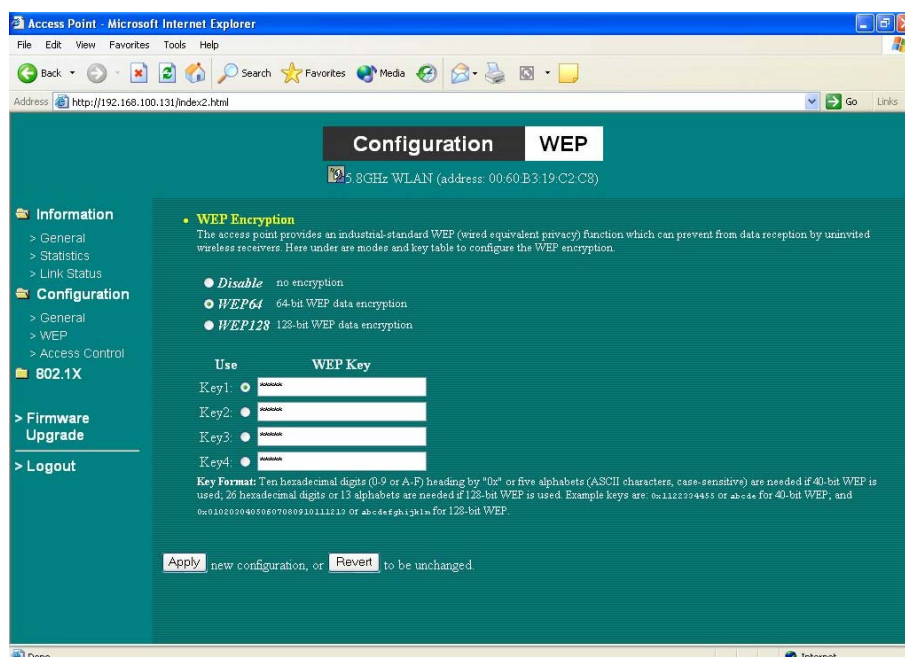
Access Point - Microsoft Internet Explorer

File Edit View Favorites Tools Help

Back Search Favorites Media

Address http://192.168.100.131/index2.html

Go Links

Configuration WEP

5.8GHz WLAN (address: 00:60:B3:19:C2:C8)

Information
> General
> Statistics
> Link Status
Configuration
> General
> WEP
> Access Control
802.1X

> Firmware Upgrade

> Logout

• WEP Encryption

The access point provides an industrial-standard WEP (wired equivalent privacy) function which can prevent from data reception by uninvited wireless receivers. Here under are modes and key table to configure the WEP encryption.

Disable no encryption
WEP64 64-bit WEP data encryption
WEP128 128-bit WEP data encryption

| Use | WEP Key |
|---|---|
| Key1: | ***** |
| Key2: | ***** |
| Key3: | ***** |
| Key4: | ***** |

Key Format: Ten hexadecimal digits (0-9 or A-F) heading by "0x" or five alphabets (ASCII characters, case-sensitive) are needed if 40-bit WEP is used; 26 hexadecimal digits or 13 alphabets are needed if 128-bit WEP is used. Example keys are: 0x1122334455 or abcde for 40-bit WEP; and 0x0102030405060708091011121 3 or abcdefghijklm for 128-bit WEP.

Apply new configuration, or Revert to be unchanged.

Done

Internet